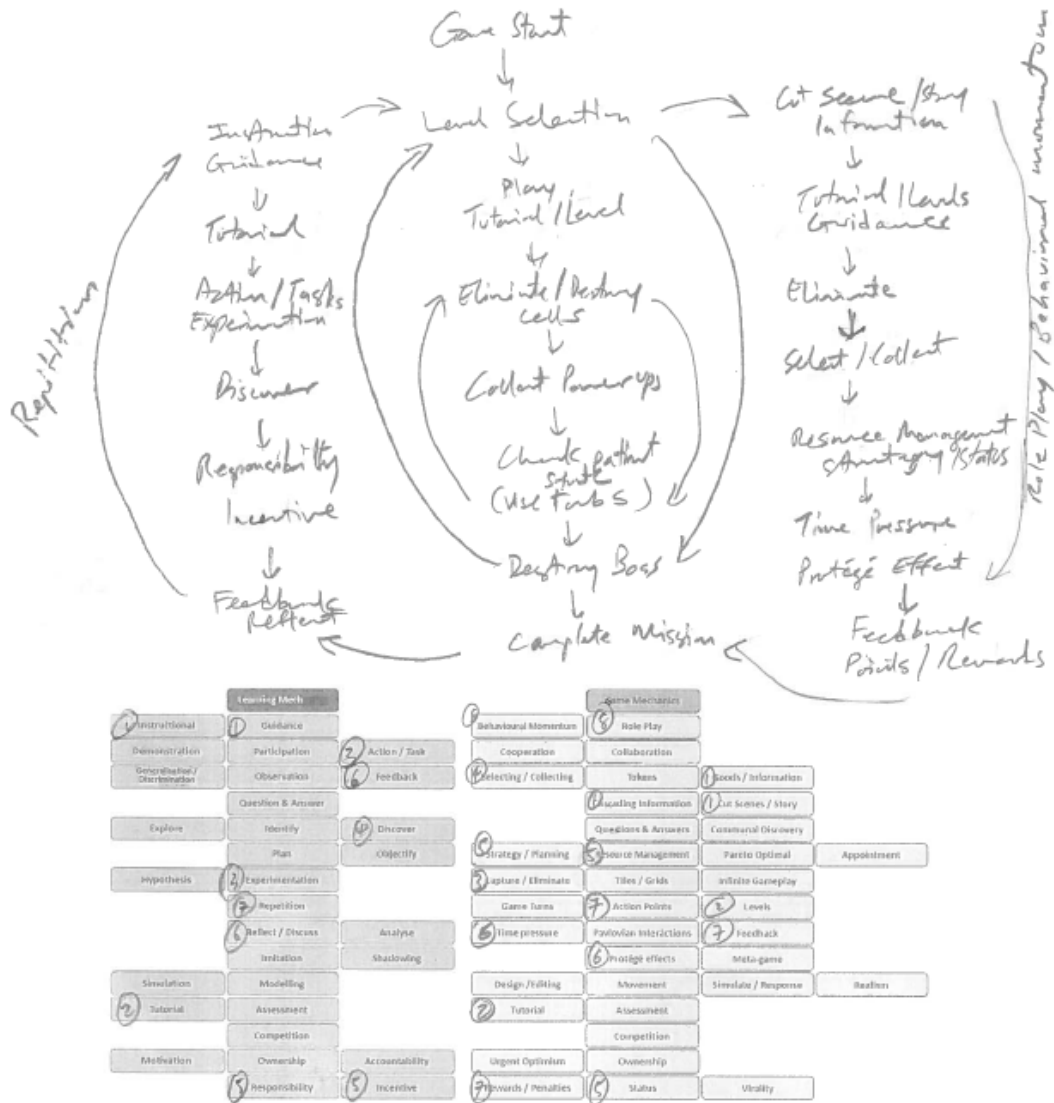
Game Start

Level Selection

Instruction Guidance

Tutorial

Action / Tasks Experimentation

Discover

Responsibility

Incentive

Feedback Reflect

Repetition

Play Tutorial / Level

Eliminate / Destroy cells

Collect Powerups

Check pattern state (Use Tabs)

Destroy Boss

Complete Mission

Cut Scene / Story Information

Tutorial / Levels Guidance

Eliminate

Select / Collect

Resource Management Strategy / States

Time Pressure

Protégé Effect

Feedback Points / Rewards

Role Play / Behavioural momentum

Learning Mech

| | | |
|---|---|---|
| 1 Instructional | 1 Guidance | |
| Demonstration | Participation | 2 Action / Task |
| Generalisation / Discrimination | Observation | 6 Feedback |
| | Question & Answer | |
| Explore | Identify | 4 Discover |
| | Plan | Objectify |
| Hypothesis | 2 Experimentation | |
| | 7 Repetition | |
| | 6 Reflect / Discuss | Analyse |
| | Imitation | Shadowing |
| Simulation | Modelling | |
| 2 Tutorial | Assessment | |
| | Competition | |
| Motivation | Ownership | Accountability |
| | 5 Responsibility | 5 Incentive |

Game Mechanics

| | | | |
|---|---|---|---|
| 1 Behavioural Momentum | 5 Role Play | | |
| Cooperation | Collaboration | | |
| 4 Selecting / Collecting | Tokens | 1 Goods / Information | |
| | 1 Cascading Information | 1 Cut Scenes / Story | |
| | Questions & Answers | Communal Discovery | |
| 5 Strategy / Planning | 5 Resource Management | Pareto Optimal | Appointment |
| 3 Capture / Eliminate | Tiles / Grids | Infinite Gameplay | |
| Game Turns | 7 Action Points | 2 Levels | |
| 6 Time pressure | Pavlovian Interactions | 7 Feedback | |
| | 6 Protégé effects | Meta-game | |
| Design / Editing | Movement | Simulate / Response | Realism |
| 2 Tutorial | Assessment | | |
| | Competition | | |
| Urgent Optimism | Ownership | | |
| 7 Rewards / Penalties | 5 Status | Virality | |